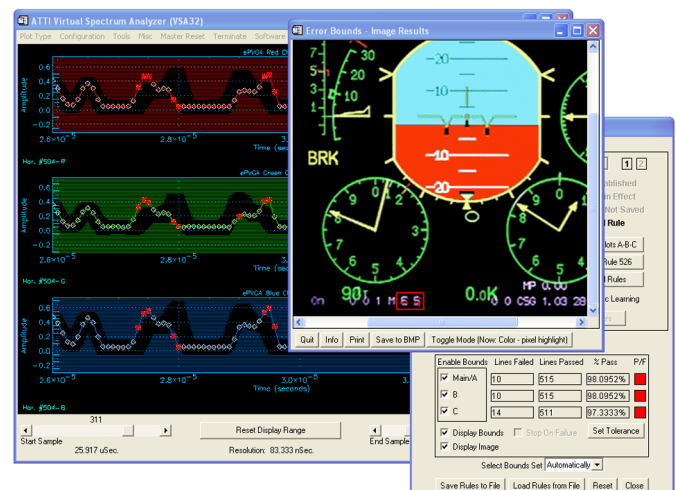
ATTI Virtual Spectrum Analyzer (VSA32)

Plot Type Configuration Tools Misc Master Reset Terminate Software

ePVGA Red

0.6
0.4
0.2
0.0
-0.2

Amplitude

$2.6\times10^{-5}$
$2.8\times10^{-5}$
Time (seconds)

Hor. #504- R

ePVGA Green

0.6
0.4
0.2
0.0
-0.2

Amplitude

$2.6\times10^{-5}$
$2.8\times10^{-5}$
Time (seconds)

Hor. #504- G

ePVGA Blue

0.6
0.4
0.2
0.0
-0.2

Amplitude

$2.6\times10^{-5}$
$2.8\times10^{-5}$
$3.0\times10^{-5}$
Time (seconds)

Hor. #504- B

311

Start Sample
25.917 uSec.

Reset Display Range

Resolution: 83.333 nSec.

End Sample

Error Bounds - Image Results

7
6
5
4
2
1
30
20
10

20
10
10
20

BRK

0.0K
0 0 CSG 1.03 28
MP 0.00
On 0 0 1 M E S

Quit Info Print Save to BMP Toggle Mode (Now: Color - pixel highlight)

1 2

ablished
n Effect
Not Saved
Rule
lots A-B-C
Rule 526
Rules
c Learning

| Enable Bounds | Lines Failed | Lines Passed | % Pass | P/F |
|---|---|---|---|---|
| Main/A | 10 | 515 | 98.0952% | |
| B | 10 | 515 | 98.0952% | |
| C | 14 | 511 | 97.3333% | |

Display Bounds
Stop On Failure
Set Tolerance
Display Image

Select Bounds Set Automatically

Save Rules to File Load Rules from File Reset Close